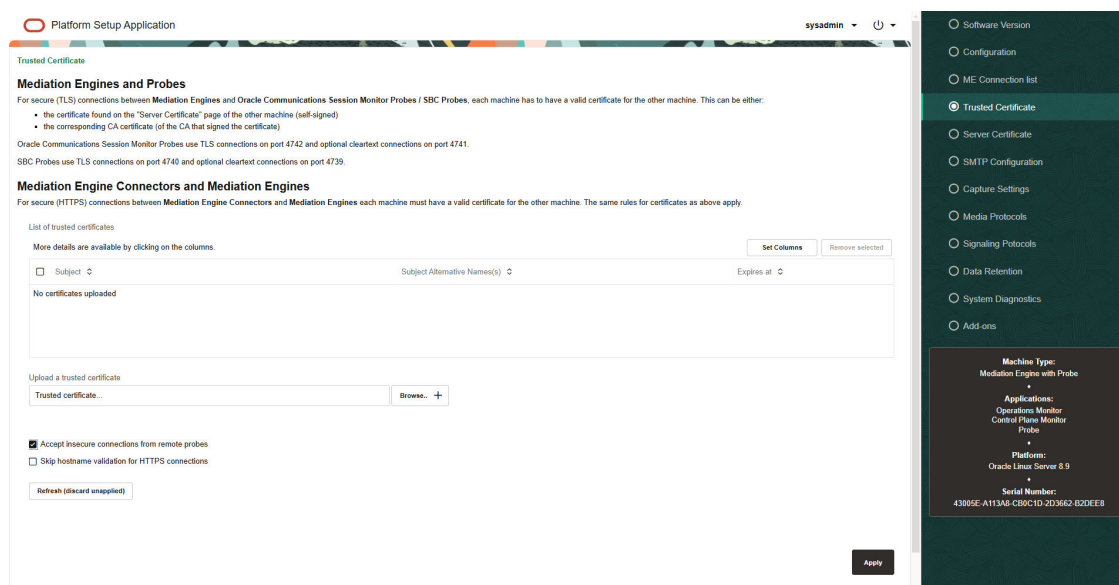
Platform Setup Application

sysadmin

Trusted Certificate

Mediation Engines and Probes

For secure (TLS) connections between Mediation Engines and Oracle Communications Session Monitor Probes / SBC Probes, each machine has to have a valid certificate for the other machine. This can be either:

- the certificate found on the "Server Certificate" page of the other machine (self-signed)
- the corresponding CA certificate (of the CA that signed the certificate)

Oracle Communications Session Monitor Probes use TLS connections on port 4742 and optional cleartext connections on port 4741.

SBC Probes use TLS connections on port 4740 and optional cleartext connections on port 4739.

Mediation Engine Connectors and Mediation Engines

For secure (HTTPS) connections between Mediation Engine Connectors and Mediation Engines each machine must have a valid certificate for the other machine. The same rules for certificates as above apply.

List of trusted certificates

More details are available by clicking on the columns.

Set Columns

Remove selected

| Subject | Subject Alternative Names(s) | Expires at |
|---|---|---|
| No certificates uploaded | | |

Upload a trusted certificate

Trusted certificate...

Browse..

Accept insecure connections from remote probes

Skip hostname validation for HTTPS connections

Refresh (discard unapplied)

Apply

Software Version

Configuration

ME Connection list

Trusted Certificate

Server Certificate

SMTP Configuration

Capture Settings

Media Protocols

Signaling Protocols

Data Retention

System Diagnostics

Add-ons

Machine Type:
Mediation Engine with Probe

Applications:
Operations Monitor
Control Plane Monitor
Probe

Platform:
Oracle Linux Server 8.9

Serial Number:
43005E-A113A8-CB0C1D-2D3662-B2DEE8